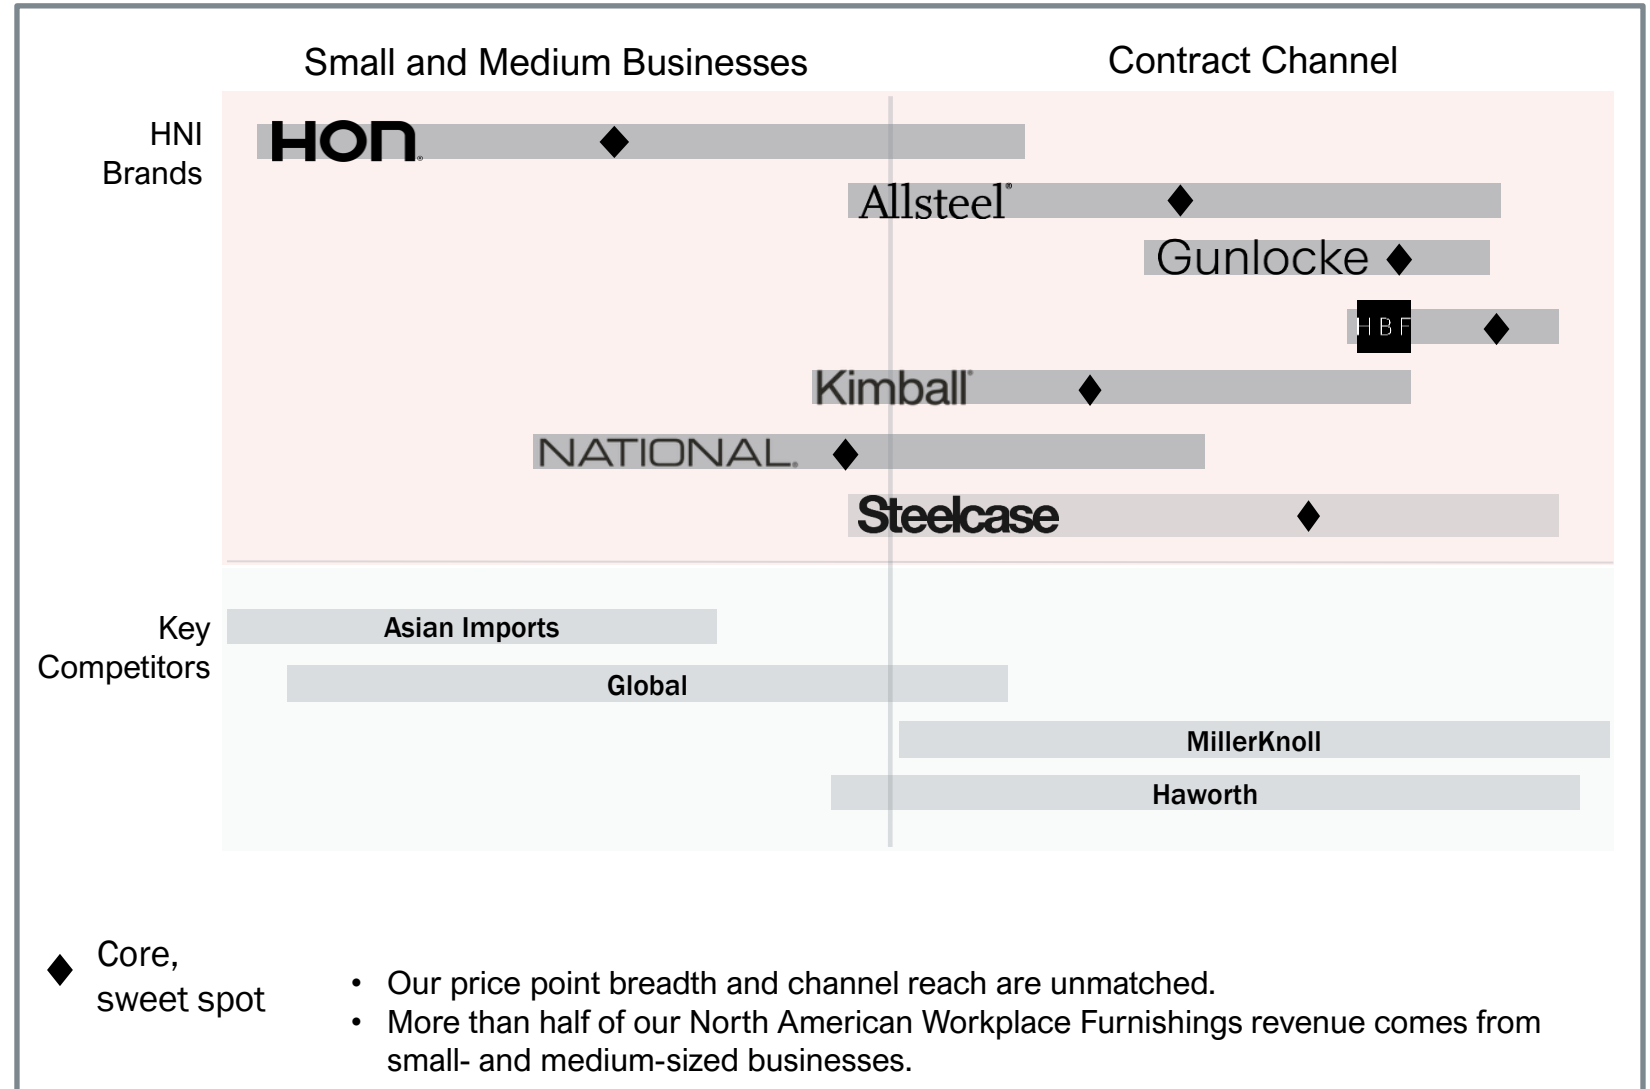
Small and Medium Businesses

Contract Channel

HNI Brands

HON

Allsteel

Gunlocke

HBF

Kimball

NATIONAL

Steelcase

Key Competitors

Asian Imports

Global

MillerKnoll

Haworth

Core, sweet spot

- Our price point breadth and channel reach are unmatched.
- More than half of our North American Workplace Furnishings revenue comes from small- and medium-sized businesses.